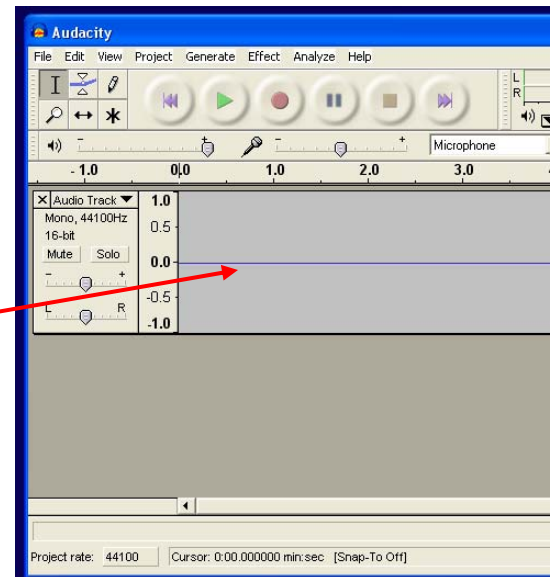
Audacity

File Edit View Project Generate Effect Analyze Help

L
R

- +
- +
Microphone

- 1.0 0.0 1.0 2.0 3.0

X Audio Track ▼
Mono, 44100Hz
16-bit
Mute Solo
- +
L R

1.0
0.5
0.0
-0.5
-1.0

Project rate: 44100 Cursor: 0:00.000000 min:sec [Snap-To Off]